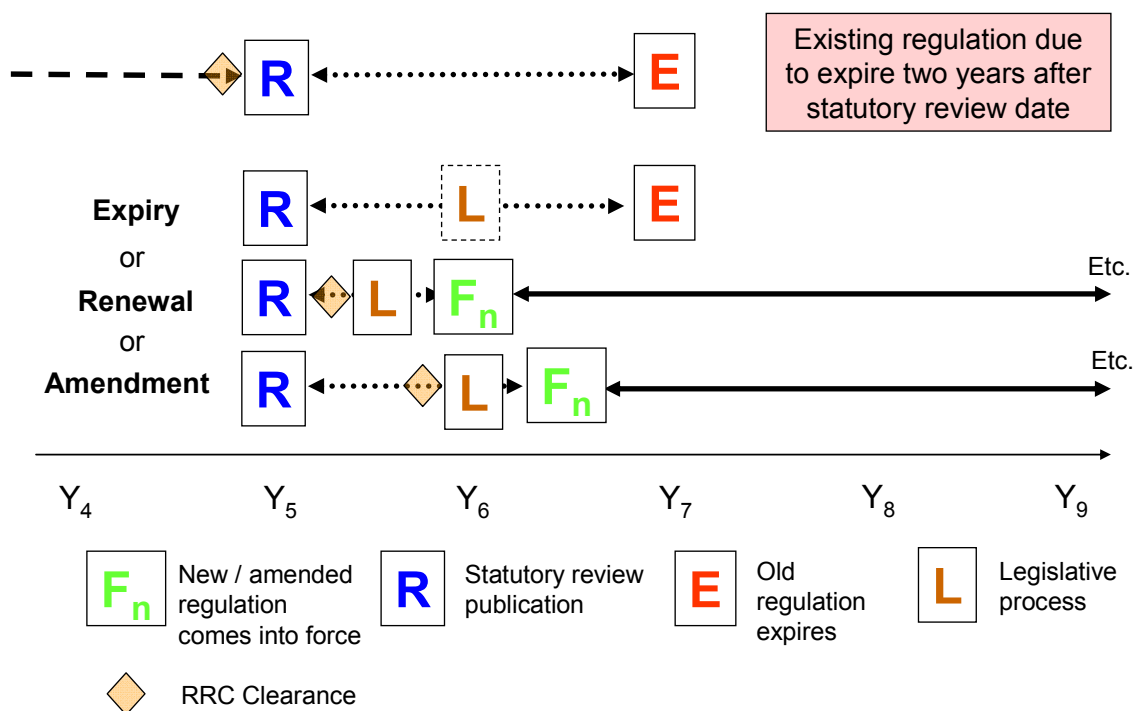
R
E
Existing regulation due to expire two years after statutory review date

Expiry
or
Renewal
or
Amendment

R
L
E

R
L
$F_n$
Etc.

R
L
$F_n$
Etc.

$Y_4$ $Y_5$ $Y_6$ $Y_7$ $Y_8$ $Y_9$

$F_n$ New / amended regulation comes into force
R Statutory review publication
E Old regulation expires
L Legislative process

RRC Clearance